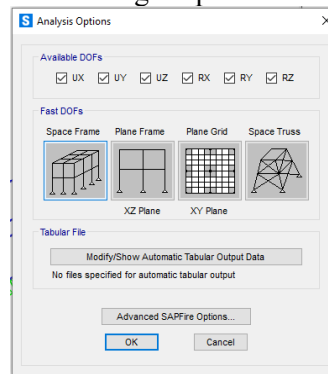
Analysis Options

Available DOFs
UX UY UZ RX RY RZ

Fast DOFs
Space Frame Plane Frame Plane Grid Space Truss
XZ Plane XY Plane

Tabular File
Modify/Show Automatic Tabular Output Data
No files specified for automatic tabular output

Advanced SAPFire Options...
OK Cancel